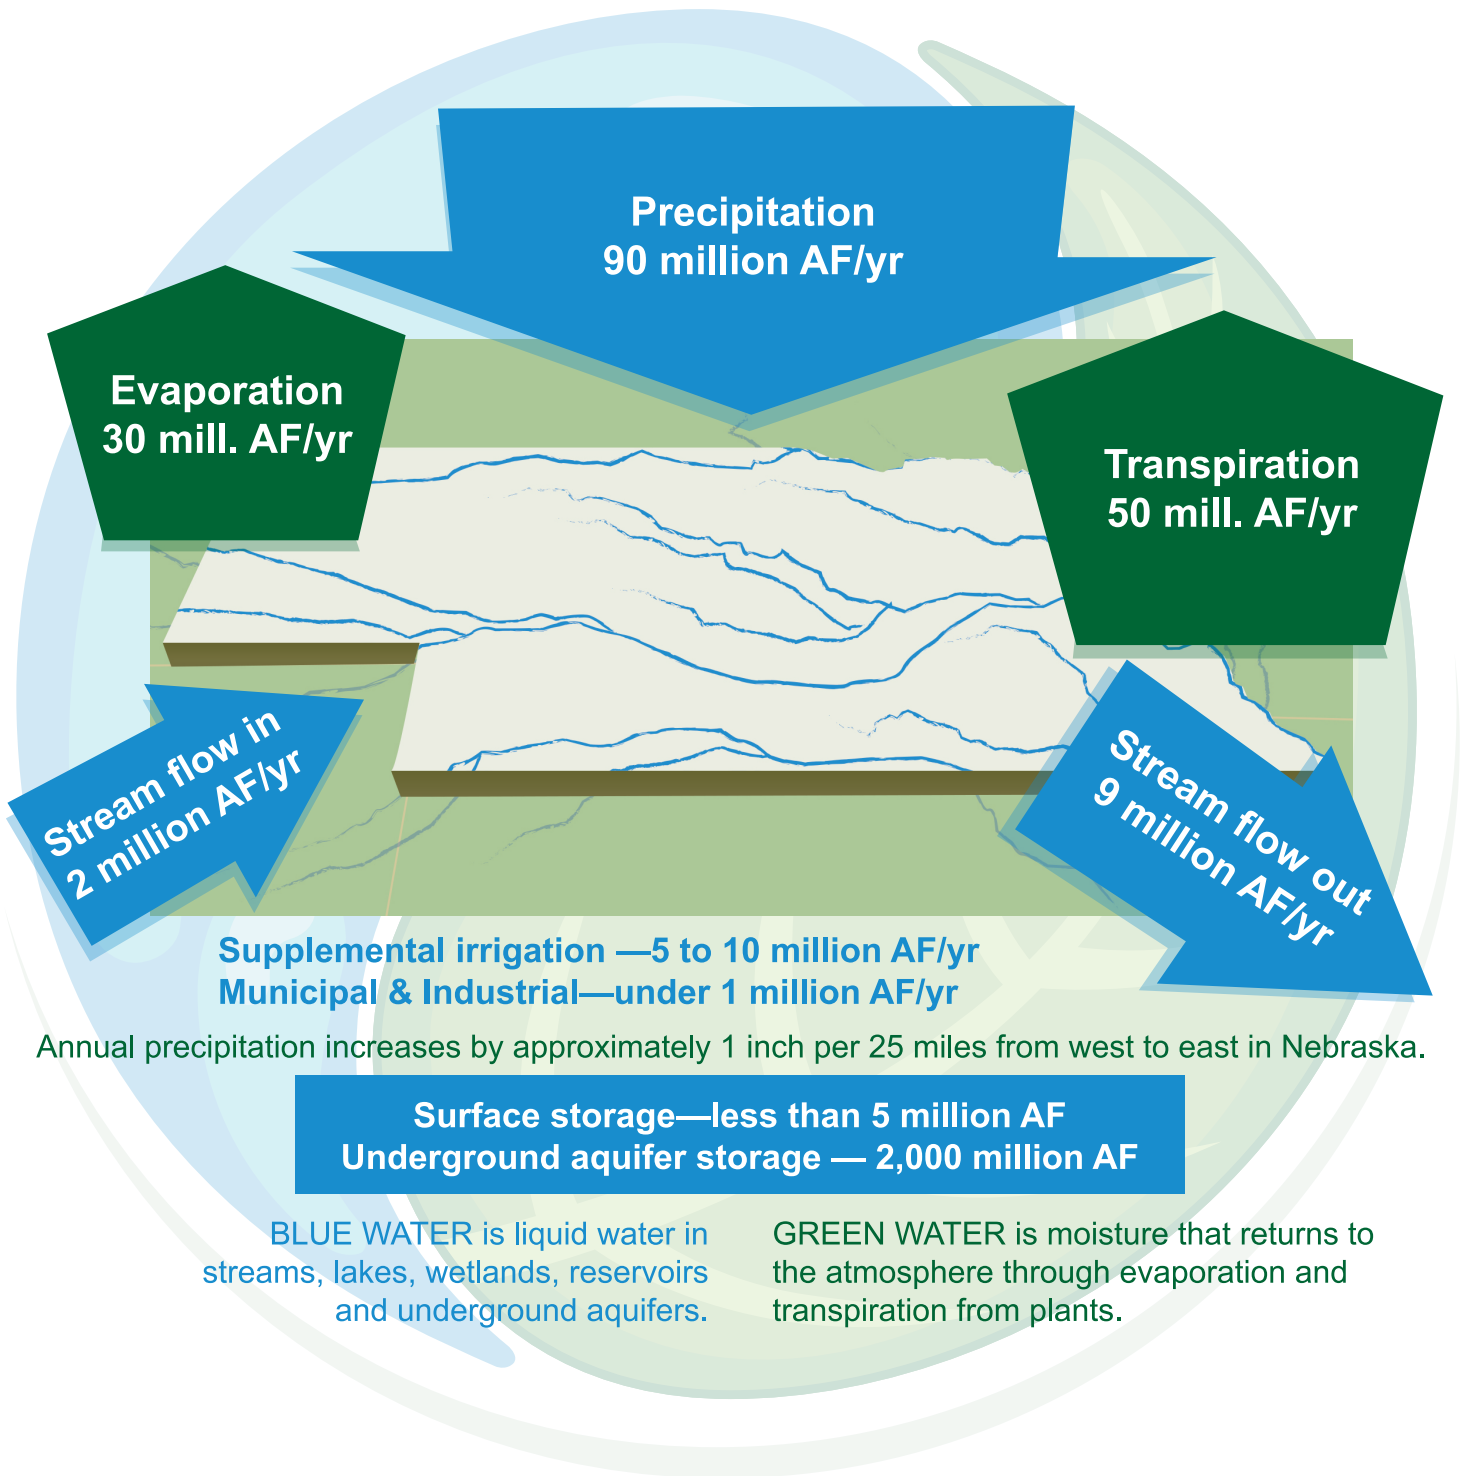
Precipitation
90 million AF/yr

Evaporation
30 mill. AF/yr

Transpiration
50 mill. AF/yr

Stream flow in
2 million AF/yr

Stream flow out
9 million AF/yr

Supplemental irrigation —5 to 10 million AF/yr
Municipal & Industrial—under 1 million AF/yr

Annual precipitation increases by approximately 1 inch per 25 miles from west to east in Nebraska.

Surface storage—less than 5 million AF
Underground aquifer storage — 2,000 million AF

BLUE WATER is liquid water in streams, lakes, wetlands, reservoirs and underground aquifers.

GREEN WATER is moisture that returns to the atmosphere through evaporation and transpiration from plants.